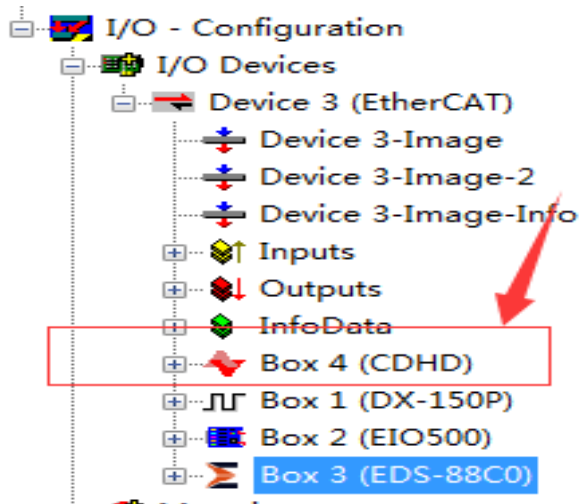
I/O - Configuration

I/O Devices

Device 3 (EtherCAT)

Device 3-Image

Device 3-Image-2

Device 3-Image-Info

Inputs

Outputs

InfoData

Box 4 (CDHD)

Box 1 (DX-150P)

Box 2 (EIO500)

Box 3 (EDS-88C0)